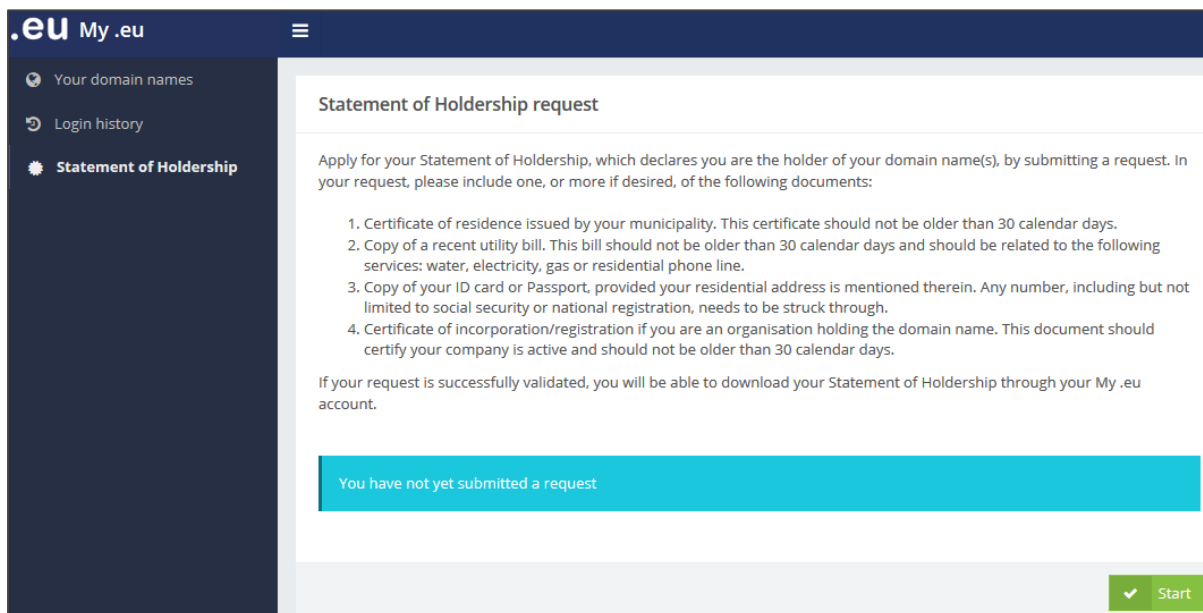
.eu My .eu

Your domain names

Login history

Statement of Holdership

Statement of Holdership request

Apply for your Statement of Holdership, which declares you are the holder of your domain name(s), by submitting a request. In your request, please include one, or more if desired, of the following documents:

1. Certificate of residence issued by your municipality. This certificate should not be older than 30 calendar days.
2. Copy of a recent utility bill. This bill should not be older than 30 calendar days and should be related to the following services: water, electricity, gas or residential phone line.
3. Copy of your ID card or Passport, provided your residential address is mentioned therein. Any number, including but not limited to social security or national registration, needs to be struck through.
4. Certificate of incorporation/registration if you are an organisation holding the domain name. This document should certify your company is active and should not be older than 30 calendar days.

If your request is successfully validated, you will be able to download your Statement of Holdership through your My .eu account.

You have not yet submitted a request

Start